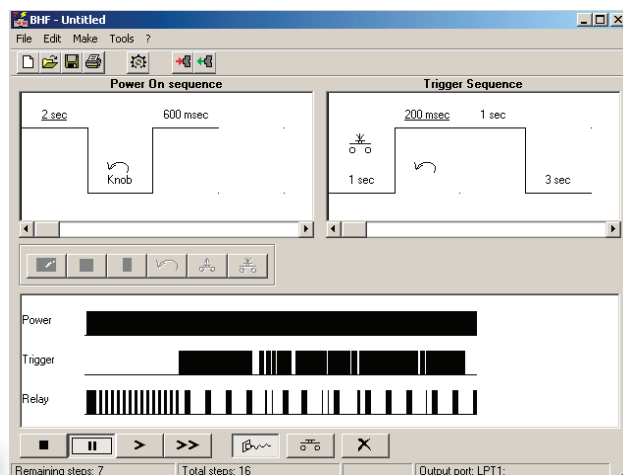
BHF - Untitled

File Edit Make Tools ?

Power On sequence

2 sec

600 msec

Knob

Trigger Sequence

200 msec

1 sec

1 sec

3 sec

Power

Trigger

Relay

>

>>

Remaining steps: 7

Total steps: 16

Output port: LPT1: